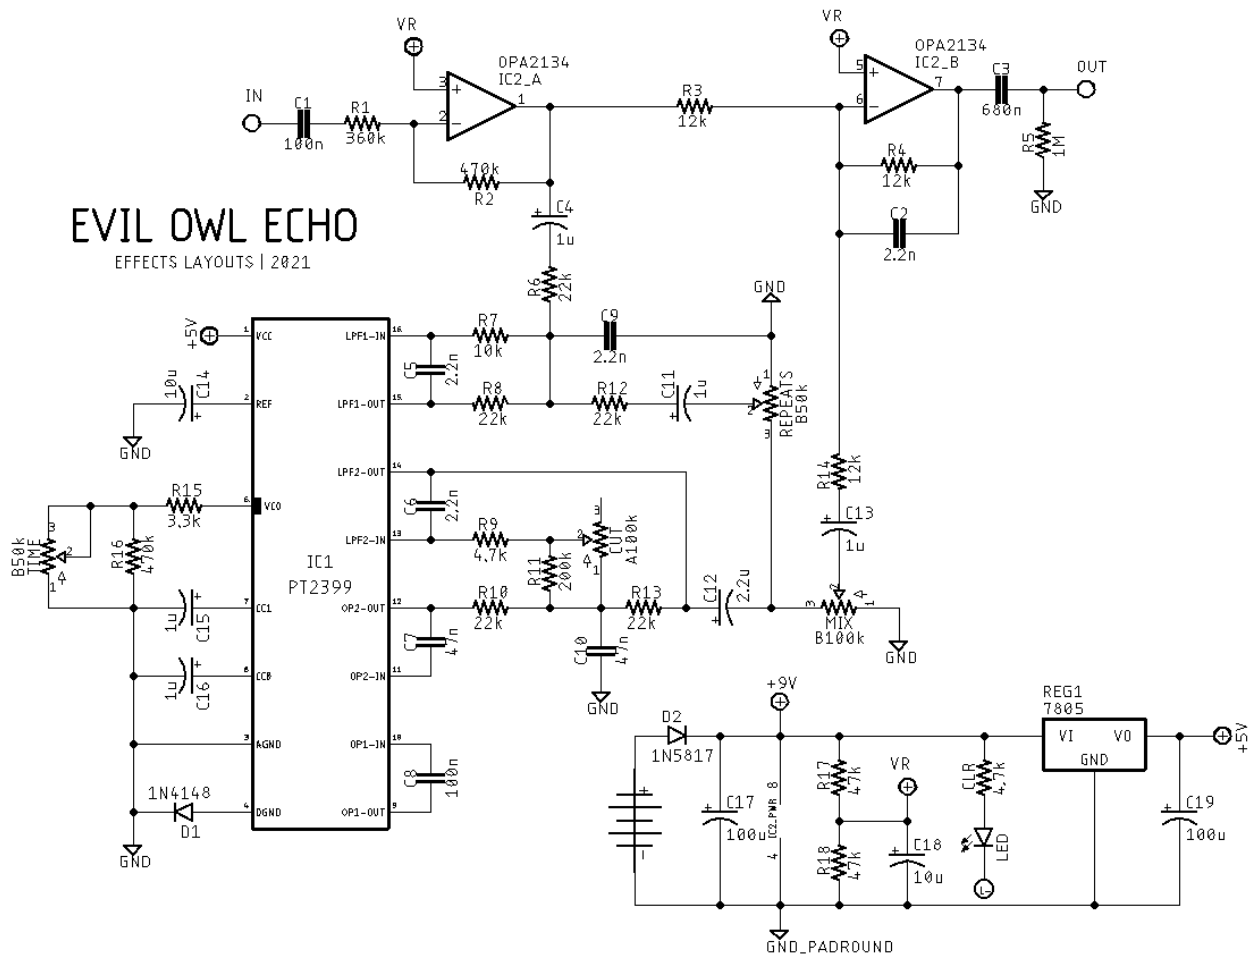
EVIL OWL ECHO
EFFECTS LAYOUTS | 2021

IN
C1
100n
R1
360k
VR
3
2
OPA2134
IC2_A
1
470k
R2
C4
1u
R3
12k
VR
5
6
OPA2134
IC2_B
7
C3
680n
OUT
R5
1M
GND
R4
12k
C2
2.2n
R6
22k
GND
R7
10k
C9
2.2n
C5
2.2n
R8
22k
R12
22k
C11
1u
REPEATS
B50k
1
2
3
+5V
1 VCC
2 REF
10u
C14
GND
R15
3.3k
6 VCO
B50k
TIME
3
2
1
R16
470k
7 CC1
1u
C15
8 CCB
1u
C16
3 AGND
4 DGND
1N4148
D1
GND
IC1
PT2399
16 LPF1-IN
15 LPF1-OUT
14 LPF2-OUT
13 LPF2-IN
12 OP2-OUT
11 OP2-IN
10 OP1-IN
9 OP1-OUT
C6
2.2n
R9
4.7k
CUT
A100k
R11
200k
R10
22k
R13
22k
C7
47n
C10
47n
GND
C8
100n
C12
2.2u
R14
12k
C13
1u
MIX
B100k
3
2
1
GND
+9V
D2
1N5817
C17
100u
IC2_PWR 8
4
R17
47k
VR
R18
47k
C18
10u
CLR
4.7k
LED
REG1
7805
VI
VO
GND
C19
100u
+5V
GND_PADROUND